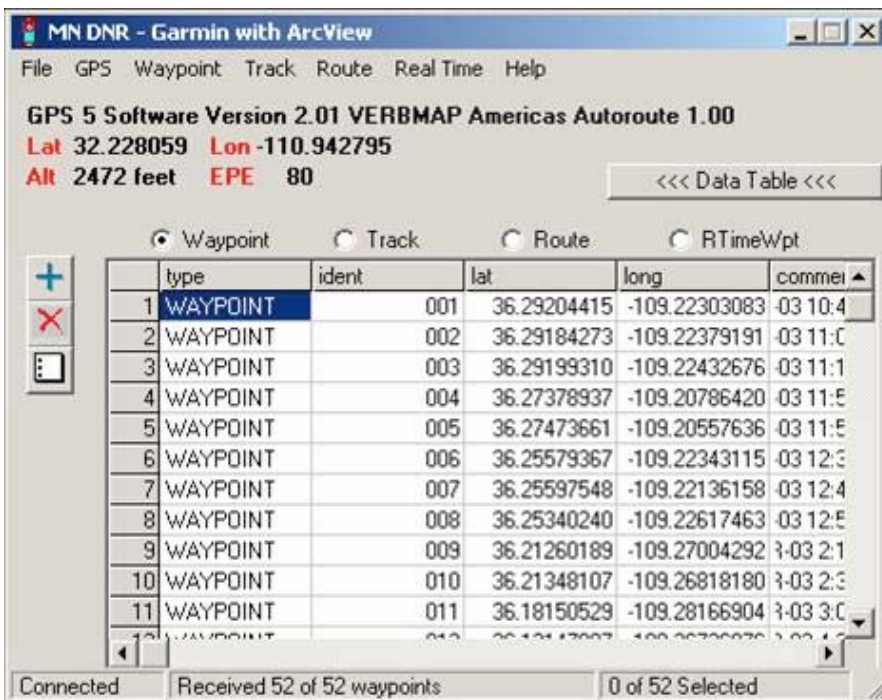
MN DNR - Garmin with ArcView

File GPS Waypoint Track Route Real Time Help

GPS 5 Software Version 2.01 VERBMAP Americas Autoroute 1.00
Lat 32.228059 Lon -110.942795
Alt 2472 feet EPE 80

<<< Data Table <<<

Waypoint Track Route RTimeWpt

| | type | ident | lat | long | commer |
|---|---|---|---|---|---|
| 1 | WAYPOINT | 001 | 36.29204415 | -109.22303083 | -03 10:4 |
| 2 | WAYPOINT | 002 | 36.29184273 | -109.22379191 | -03 11:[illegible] |
| 3 | WAYPOINT | 003 | 36.29199310 | -109.22432676 | -03 11:1 |
| 4 | WAYPOINT | 004 | 36.27378937 | -109.20786420 | -03 11:5 |
| 5 | WAYPOINT | 005 | 36.27473661 | -109.20557636 | -03 11:5 |
| 6 | WAYPOINT | 006 | 36.25579367 | -109.22343115 | -03 12:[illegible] |
| 7 | WAYPOINT | 007 | 36.25597548 | -109.22136158 | -03 12:4 |
| 8 | WAYPOINT | 008 | 36.25340240 | -109.22617463 | -03 12:5 |
| 9 | WAYPOINT | 009 | 36.21260189 | -109.27004292 | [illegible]-03 2:1 |
| 10 | WAYPOINT | 010 | 36.21348107 | -109.26818180 | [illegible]-03 2:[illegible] |
| 11 | WAYPOINT | 011 | 36.18150529 | -109.28166904 | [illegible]-03 3:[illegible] |
| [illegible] | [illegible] | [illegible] | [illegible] | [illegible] | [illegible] |

Connected | Received 52 of 52 waypoints | 0 of 52 Selected